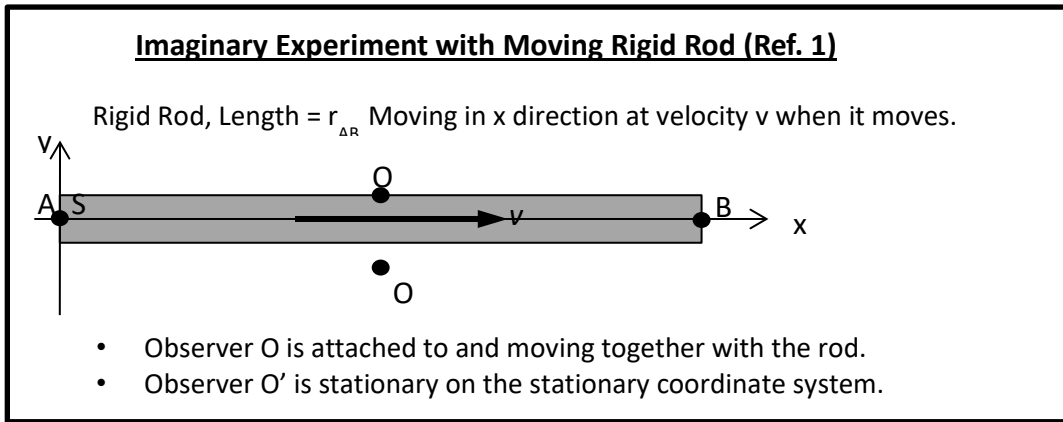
Imaginary Experiment with Moving Rigid Rod (Ref. 1)

Rigid Rod, Length = $r_{AB}$ Moving in x direction at velocity v when it moves.

y

O

A S

v

B

x

O

• Observer O is attached to and moving together with the rod.
• Observer O' is stationary on the stationary coordinate system.